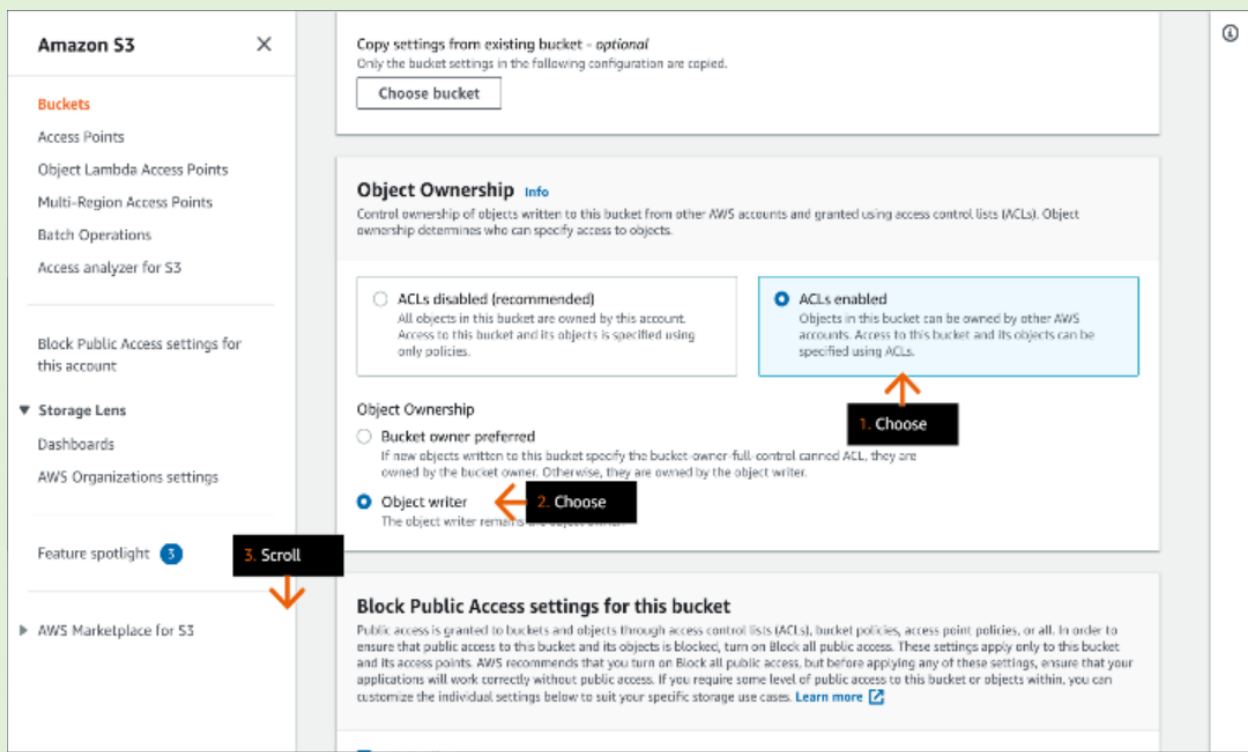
Amazon S3

Buckets
Access Points
Object Lambda Access Points
Multi-Region Access Points
Batch Operations
Access analyzer for S3

Block Public Access settings for this account

▼ Storage Lens
Dashboards
AWS Organizations settings

Feature spotlight 3

▶ AWS Marketplace for S3

Copy settings from existing bucket - optional
Only the bucket settings in the following configuration are copied.
Choose bucket

Object Ownership Info
Control ownership of objects written to this bucket from other AWS accounts and granted using access control lists (ACLs). Object ownership determines who can specify access to objects.

ACLs disabled (recommended)
All objects in this bucket are owned by this account. Access to this bucket and its objects is specified using only policies.

ACLs enabled
Objects in this bucket can be owned by other AWS accounts. Access to this bucket and its objects can be specified using ACLs.

1. Choose

Object Ownership
Bucket owner preferred
If new objects written to this bucket specify the bucket-owner-full-control canned ACL, they are owned by the bucket owner. Otherwise, they are owned by the object writer.

Object writer
The object writer rema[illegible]

2. Choose

3. Scroll

Block Public Access settings for this bucket
Public access is granted to buckets and objects through access control lists (ACLs), bucket policies, access point policies, or all. In order to ensure that public access to this bucket and its objects is blocked, turn on Block all public access. These settings apply only to this bucket and its access points. AWS recommends that you turn on Block all public access, but before applying any of these settings, ensure that your applications will work correctly without public access. If you require some level of public access to this bucket or objects within, you can customize the individual settings below to suit your specific storage use cases. Learn more